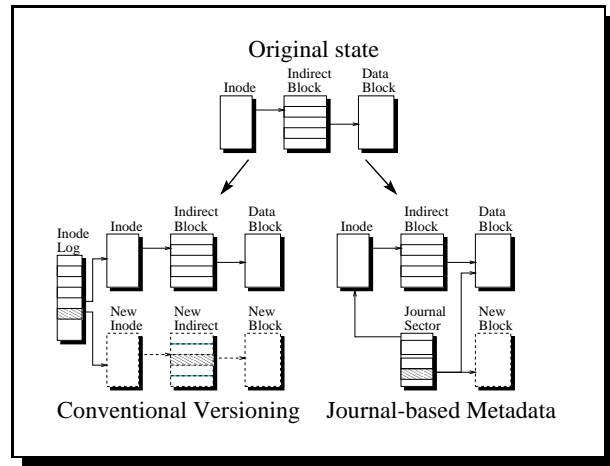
Original state

Inode

Indirect Block

Data Block

Inode Log

Inode

Indirect Block

Data Block

New Inode

New Indirect

New Block

Inode

Indirect Block

Data Block

Journal Sector

New Block

Conventional Versioning

Journal-based Metadata